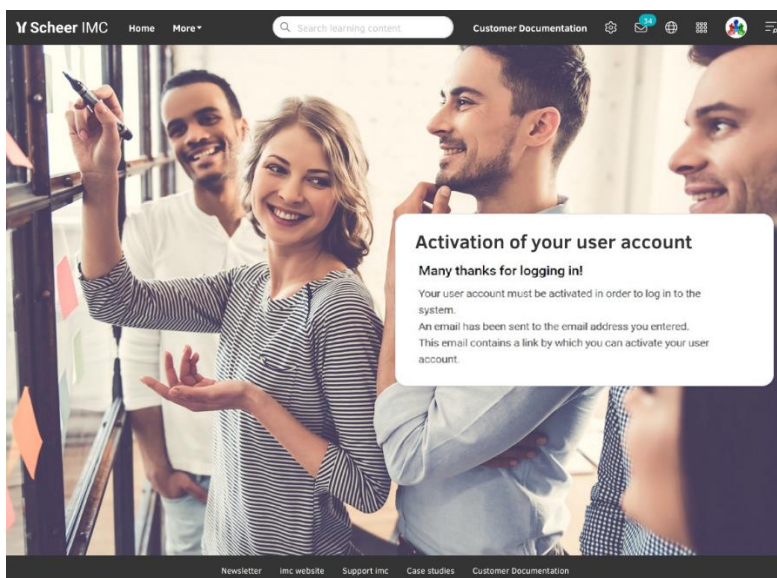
Scheer IMC Home More

Search learning content

Customer Documentation

54

Activation of your user account

Many thanks for logging in!

Your user account must be activated in order to log in to the system.
An email has been sent to the email address you entered.
This email contains a link by which you can activate your user account.

Newsletter imc website Support imc Case studies Customer Documentation